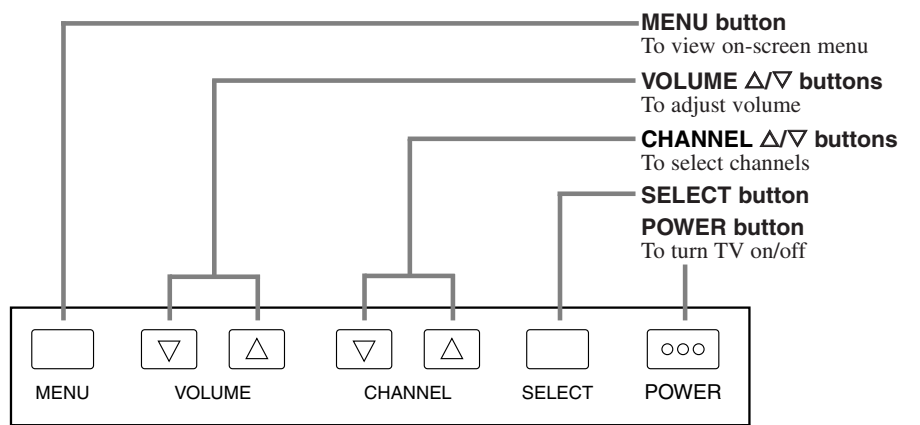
**MENU button**
To view on-screen menu

**VOLUME $\triangle$/$\triangledown$ buttons**
To adjust volume

**CHANNEL $\triangle$/$\triangledown$ buttons**
To select channels

**SELECT button**

**POWER button**
To turn TV on/off

$\triangledown$ $\triangle$ $\triangledown$ $\triangle$ ooo

MENU VOLUME CHANNEL SELECT POWER